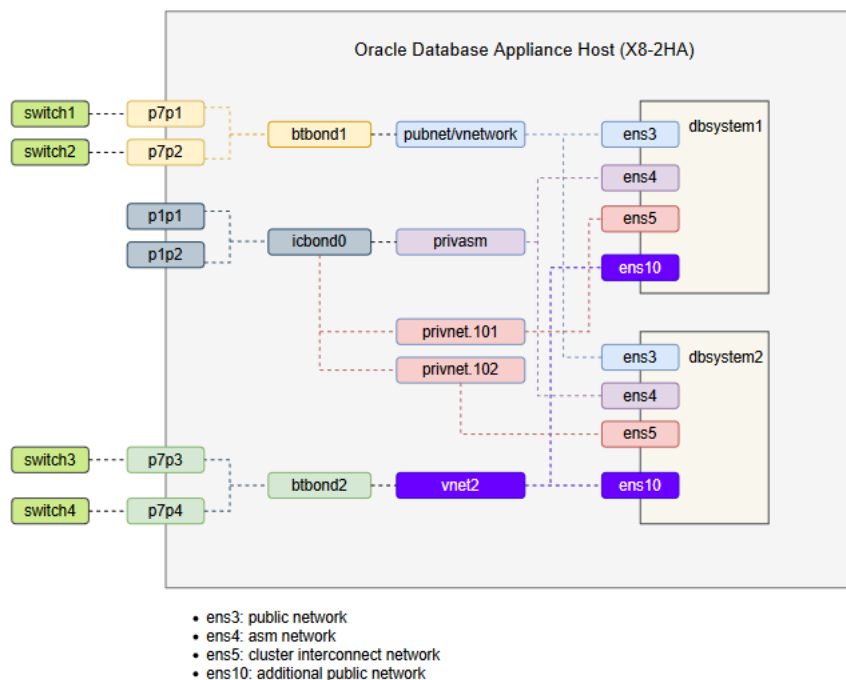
Oracle Database Appliance Host (X8-2HA)

switch1
switch2
p7p1
p7p2
btbond1
pubnet/vnetwork
ens3
dbsystem1
ens4
ens5
ens10
p1p1
p1p2
icbond0
privasm
privnet.101
privnet.102
ens3
dbsystem2
ens4
ens5
switch3
switch4
p7p3
p7p4
btbond2
vnet2
ens10

- ens3: public network
- ens4: asm network
- ens5: cluster interconnect network
- ens10: additional public network